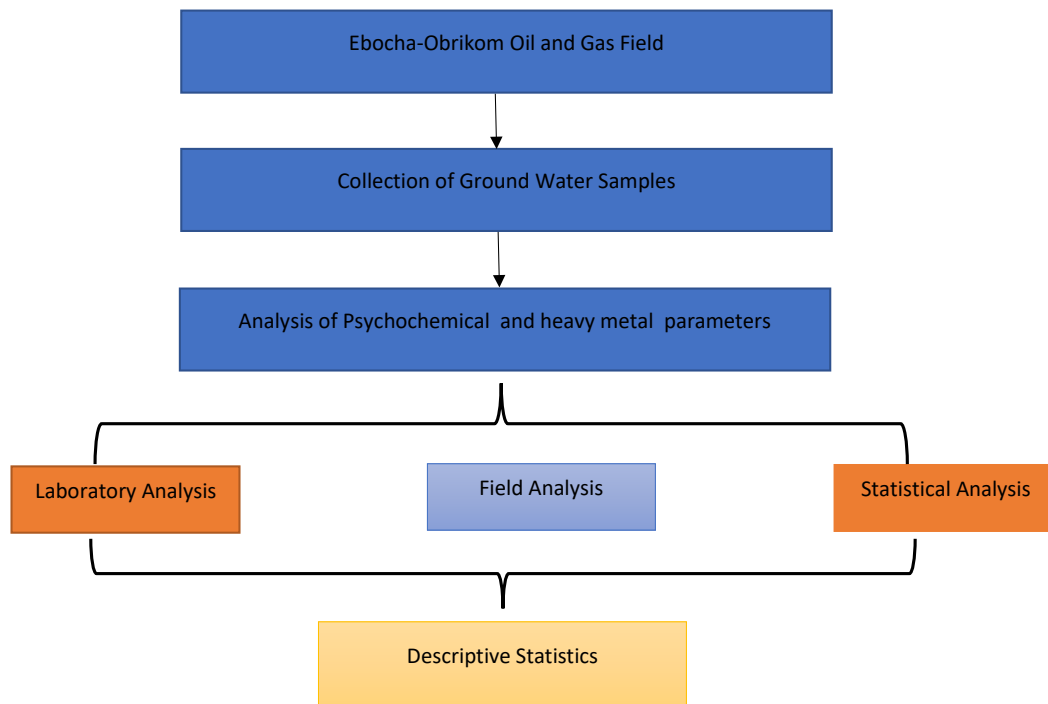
Ebocha-Obrikom Oil and Gas Field

Collection of Ground Water Samples

Analysis of Psychochemical and heavy metal parameters

Laboratory Analysis

Field Analysis

Statistical Analysis

Descriptive Statistics